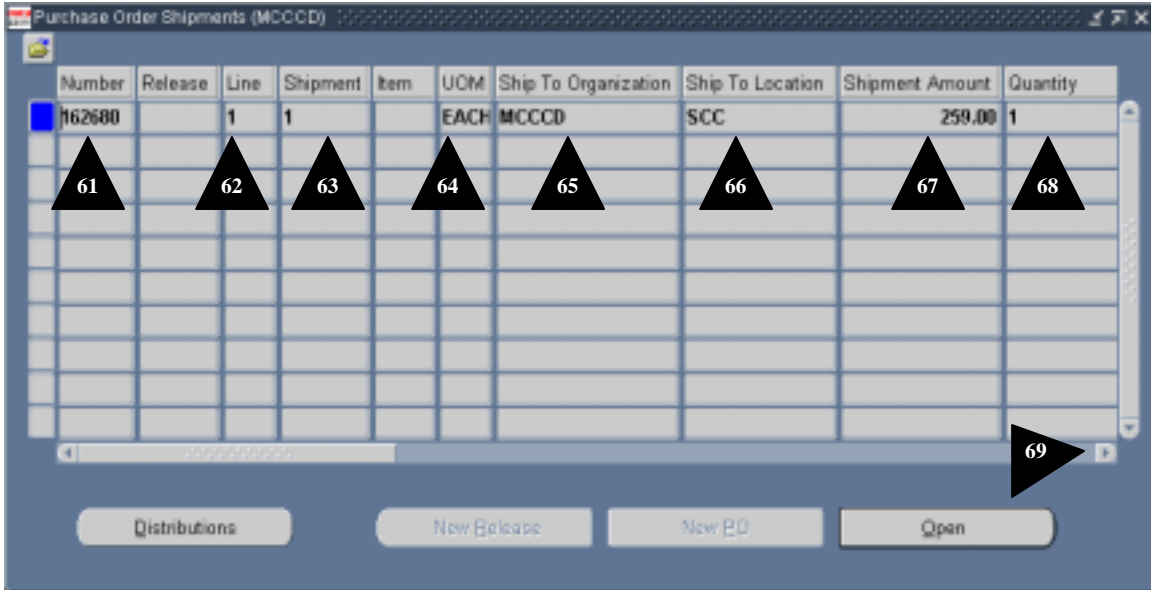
Purchase Order Shipments (MCCCD)

| Number | Release | Line | Shipment | Item | UOM | Ship To Organization | Ship To Location | Shipment Amount | Quantity |
|---|---|---|---|---|---|---|---|---|---|
| 162680 | | 1 | 1 | | EACH | MCCCD | SCC | 259.00 | 1 |

61 62 63 64 65 66 67 68

69

Distributions New Release New PO Open